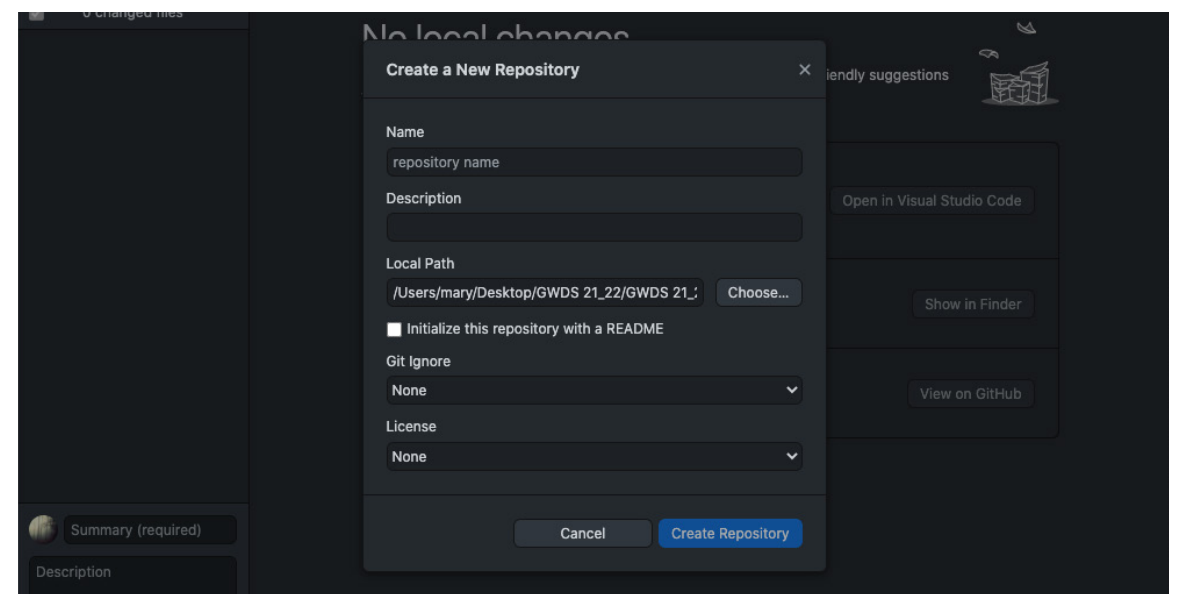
0 changed files

No local changes

iendly suggestions

Create a New Repository

×

Name

repository name

Description

Local Path

/Users/mary/Desktop/GWDS 21_22/GWDS 21_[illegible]

Choose...

Initialize this repository with a README

Git Ignore

None

License

None

Cancel

Create Repository

Open in Visual Studio Code

Show in Finder

View on GitHub

Summary (required)

Description